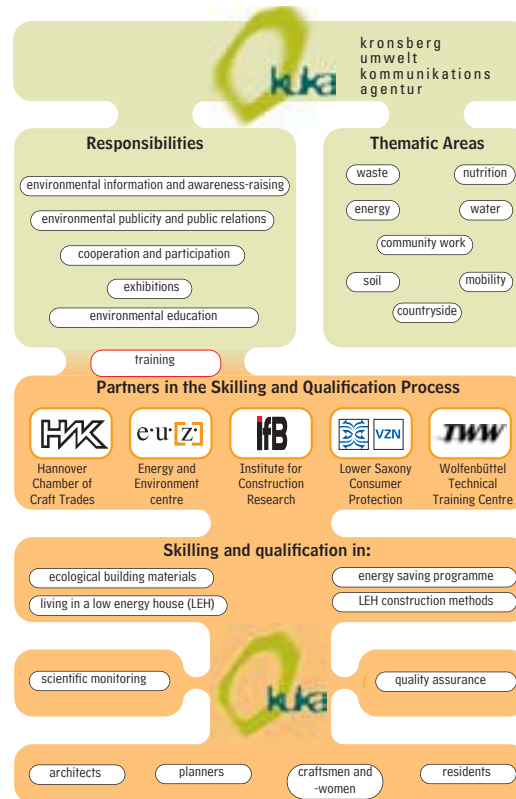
kuka

kronsberg
umwelt
kommunikations
agentur

Responsibilities

environmental information and awareness-raising

environmental publicity and public relations

cooperation and participation

exhibitions

environmental education

training

Thematic Areas

waste

nutrition

energy

water

community work

soil

mobility

countryside

Partners in the Skilling and Qualification Process

HWK
Hannover Chamber of Craft Trades

e·u·[z]
Energy and Environment centre

IfB
Institute for Construction Research

VZN
Lower Saxony Consumer Protection

TWW
Wolfenbüttel Technical Training Centre

Skilling and qualification in:

ecological building materials

living in a low energy house (LEH)

energy saving programme

LEH construction methods

kuka

scientific monitoring

quality assurance

architects

planners

craftsmen and -women

residents